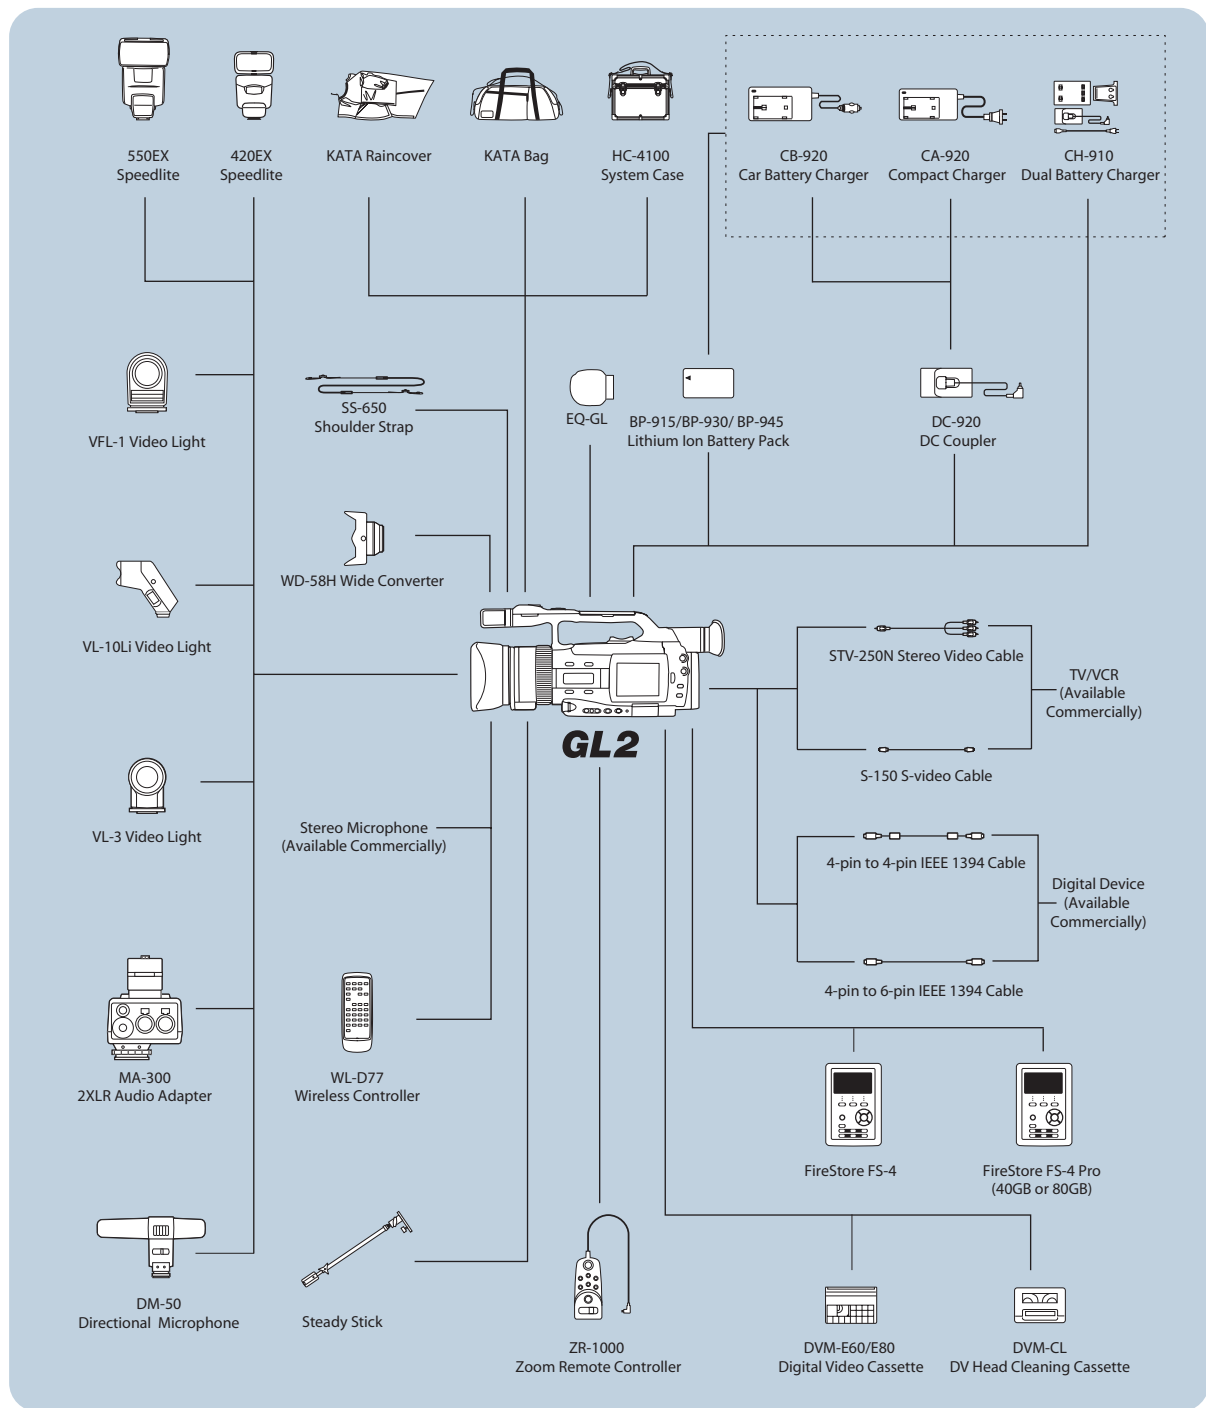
550EX
Speedlite

420EX
Speedlite

KATA Raincover

KATA Bag

HC-4100
System Case

CB-920
Car Battery Charger

CA-920
Compact Charger

CH-910
Dual Battery Charger

VFL-1 Video Light

SS-650
Shoulder Strap

EQ-GL

BP-915/BP-930/ BP-945
Lithium Ion Battery Pack

DC-920
DC Coupler

WD-58H Wide Converter

VL-10Li Video Light

STV-250N Stereo Video Cable

TV/VCR
(Available
Commercially)

S-150 S-video Cable

GL2

VL-3 Video Light

Stereo Microphone
(Available Commercially)

4-pin to 4-pin IEEE 1394 Cable

Digital Device
(Available
Commercially)

4-pin to 6-pin IEEE 1394 Cable

MA-300
2XLR Audio Adapter

WL-D77
Wireless Controller

FireStore FS-4

FireStore FS-4 Pro
(40GB or 80GB)

DM-50
Directional Microphone

Steady Stick

ZR-1000
Zoom Remote Controller

DVM-E60/E80
Digital Video Cassette

DVM-CL
DV Head Cleaning Cassette